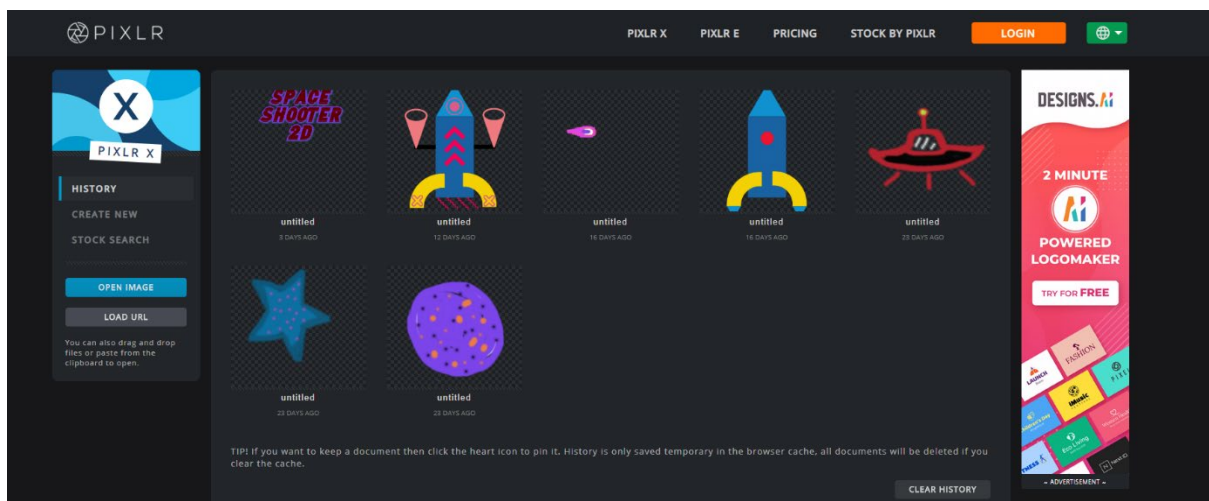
PIXLR

PIXLR X PIXLR E PRICING STOCK BY PIXLR LOGIN

X
PIXLR X

HISTORY
CREATE NEW
STOCK SEARCH

OPEN IMAGE
LOAD URL

You can also drag and drop files or paste from the clipboard to open.

SPACE SHOOTER 2D

untitled
5 DAYS AGO

untitled
12 DAYS AGO

untitled
16 DAYS AGO

untitled
16 DAYS AGO

untitled
23 DAYS AGO

untitled
23 DAYS AGO

untitled
23 DAYS AGO

TIP! If you want to keep a document then click the heart icon to pin it. History is only saved temporary in the browser cache, all documents will be deleted if you clear the cache.

CLEAR HISTORY

DESIGNS.AI
2 MINUTE
POWERED LOGOMAKER
TRY FOR FREE
LAUNCH
FASHION
Music
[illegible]
- ADVERTISEMENT -